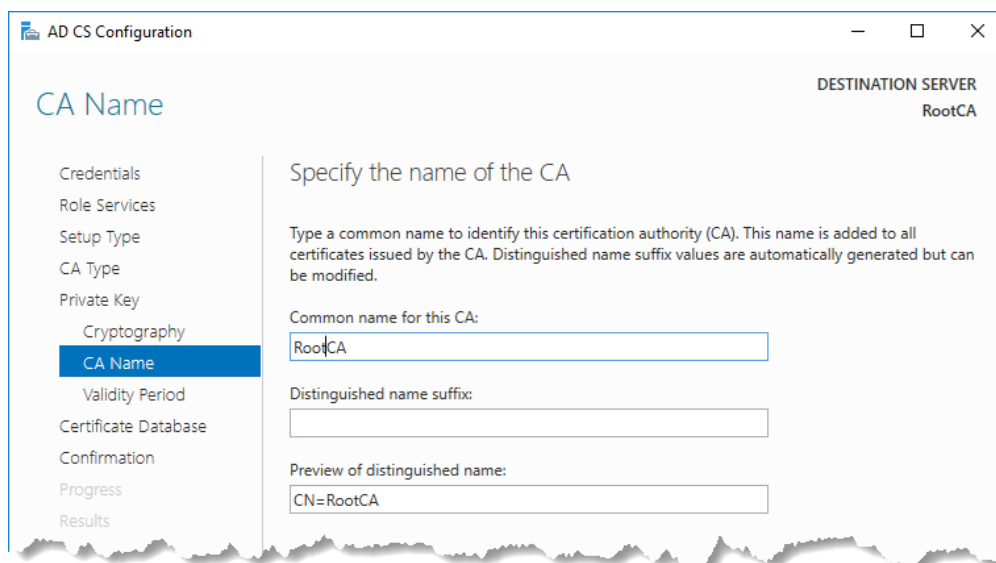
AD CS Configuration

CA Name

DESTINATION SERVER
RootCA

Credentials
Role Services
Setup Type
CA Type
Private Key
Cryptography
CA Name
Validity Period
Certificate Database
Confirmation
Progress
Results

Specify the name of the CA

Type a common name to identify this certification authority (CA). This name is added to all certificates issued by the CA. Distinguished name suffix values are automatically generated but can be modified.

Common name for this CA:
RootCA

Distinguished name suffix:

Preview of distinguished name:
CN=RootCA